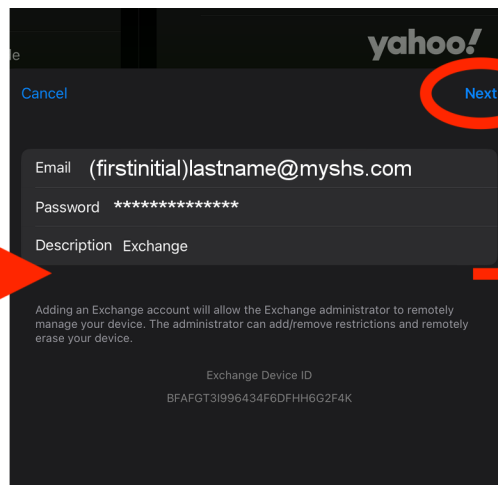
le

yahoo!

Cancel

Next

Email (firstinitial)lastname@myshs.com

Password **************

Description Exchange

Adding an Exchange account will allow the Exchange administrator to remotely manage your device. The administrator can add/remove restrictions and remotely erase your device.

Exchange Device ID

BFAFGT3I996434F6DFHH6G2F4K